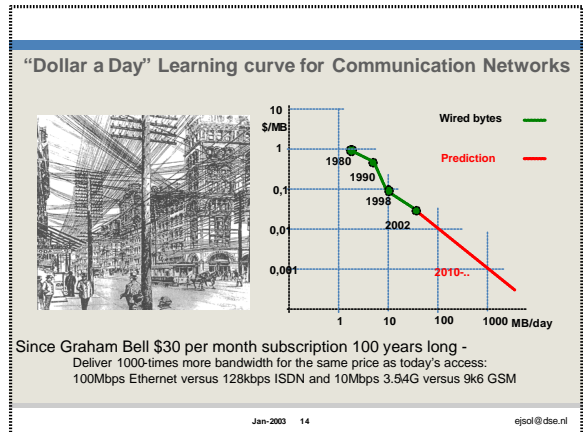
"Dollar a Day" Learning curve for Communication Networks

10
$/MB
1
0,1
0,01
0,001

Wired bytes
Prediction

1980
1990
1998
2002
2010-..

1
10
100
1000 MB/day

Since Graham Bell $30 per month subscription 100 years long -
Deliver 1000-times more bandwidth for the same price as today's access:
100Mbps Ethernet versus 128kbps ISDN and 10Mbps 3.5/4G versus 9k6 GSM

Jan-2003 14
ejsol@dse.nl